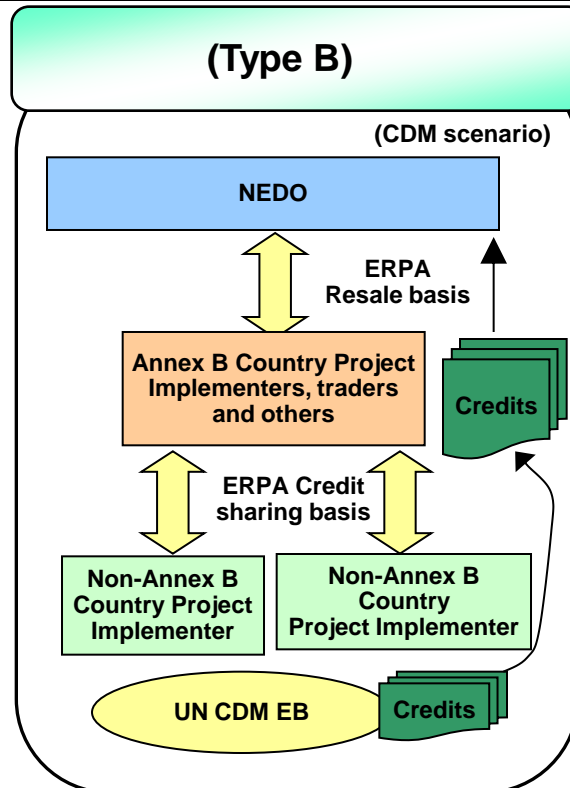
(Type B)

(CDM scenario)

NEDO

ERPA
Resale basis

Annex B Country Project Implementers, traders and others

Credits

ERPA Credit sharing basis

Non-Annex B Country Project Implementer

Non-Annex B Country Project Implementer

UN CDM EB

Credits